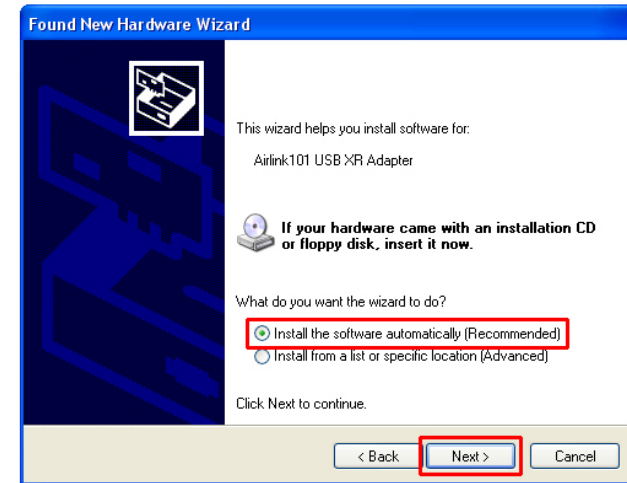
Found New Hardware Wizard

This wizard helps you install software for:

Airlink101 USB XR Adapter

If your hardware came with an installation CD or floppy disk, insert it now.

What do you want the wizard to do?

Install the software automatically (Recommended)
Install from a list or specific location (Advanced)

Click Next to continue.

< Back
Next >
Cancel